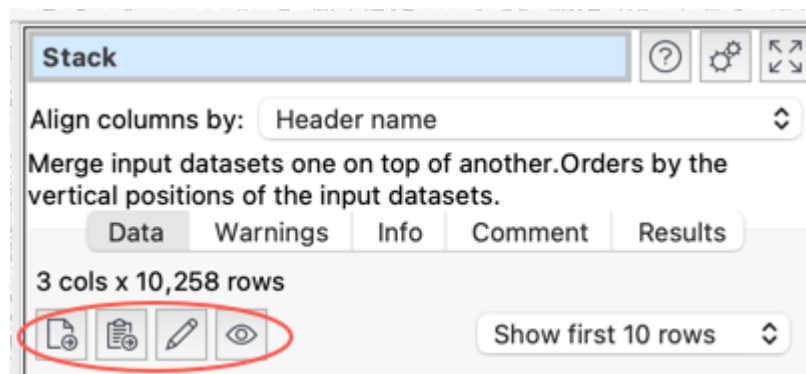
Stack

Align columns by: Header name

Merge input datasets one on top of another.Orders by the vertical positions of the input datasets.

Data | Warnings | Info | Comment | Results

3 cols x 10,258 rows

Show first 10 rows